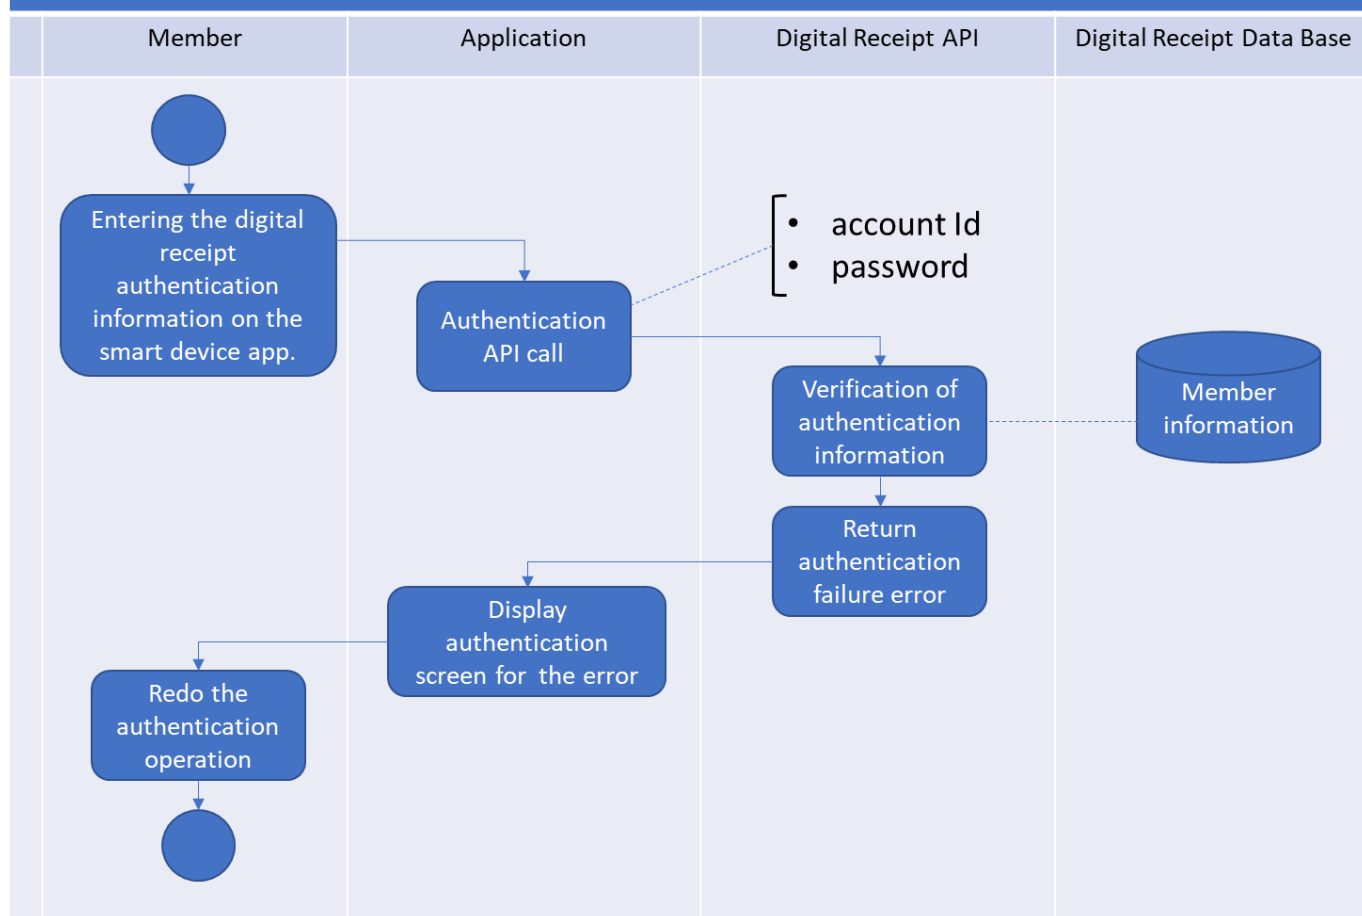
| Member | Application | Digital Receipt API | Digital Receipt Data Base |
|---|---|---|---|

Entering the digital receipt authentication information on the smart device app.

Authentication API call

• account Id
• password

Verification of authentication information

Member information

Return authentication failure error

Display authentication screen for the error

Redo the authentication operation